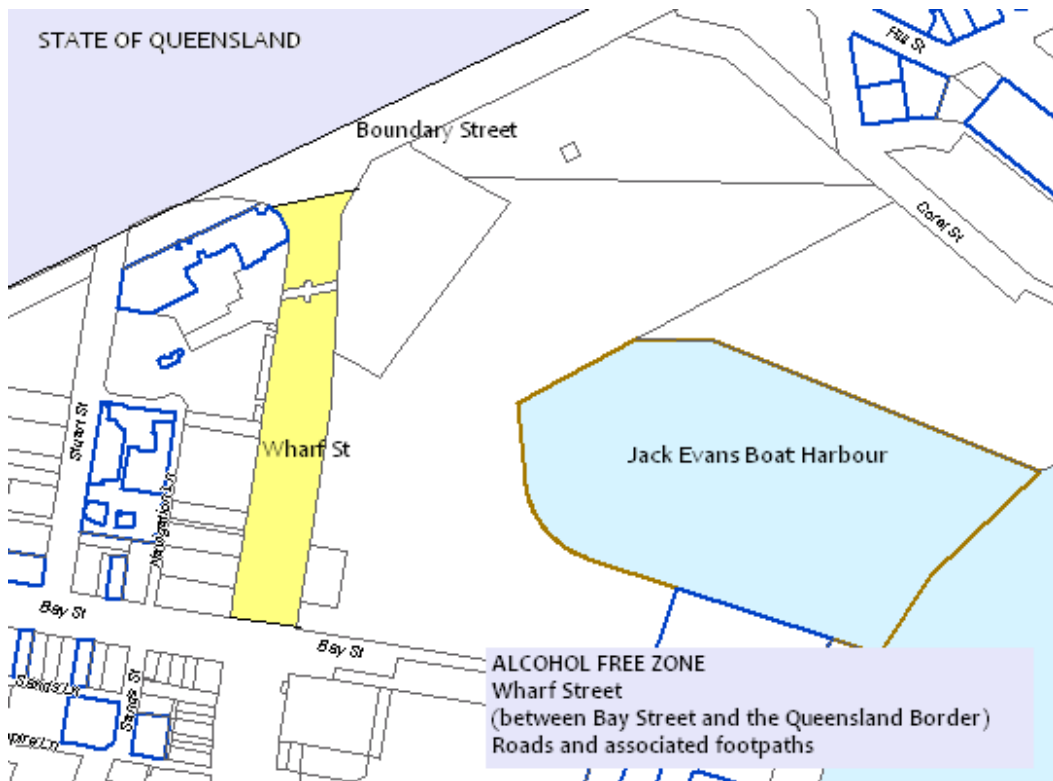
STATE OF QUEENSLAND

Boundary Street

Hill St

Coral St

Stuart St

Wharf St

Navigation Ln

Jack Evans Boat Harbour

Bay St

Bay St

Sands Ln

Sands St

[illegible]

ALCOHOL FREE ZONE
Wharf Street
(between Bay Street and the Queensland Border)
Roads and associated footpaths